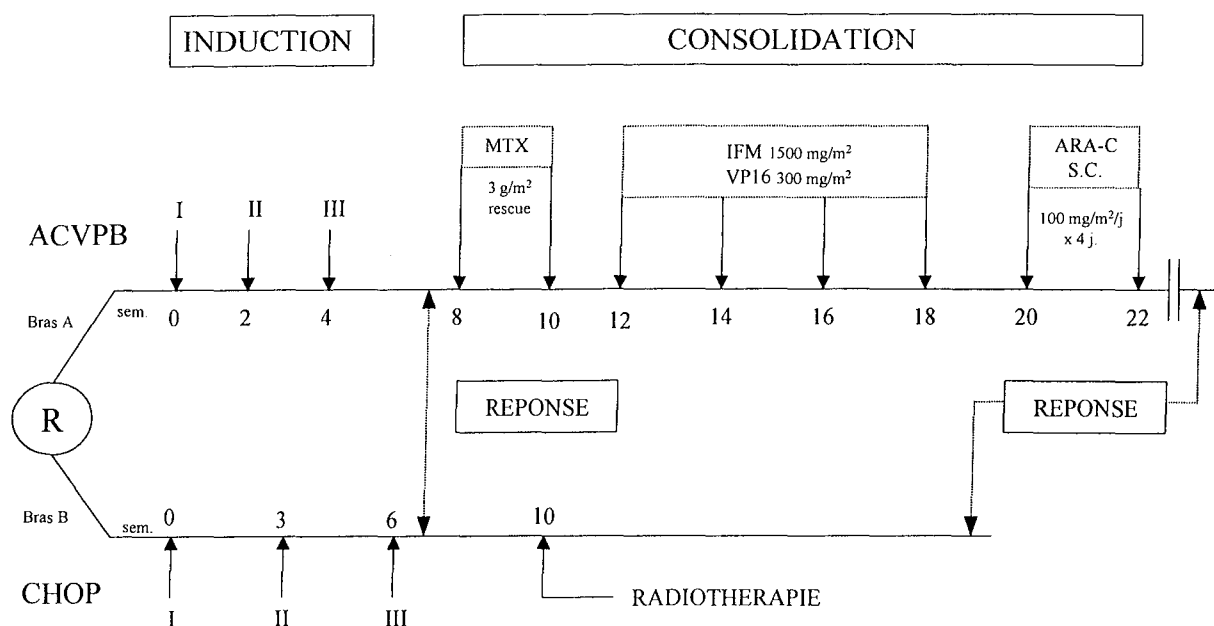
INDUCTION

CONSOLIDATION

MTX

$3\ g/m^2$ rescue

IFM $1500\ mg/m^2$
VP16 $300\ mg/m^2$

ARA-C S.C.

$100\ mg/m^2/j$ x 4 j.

ACVPB

I II III

Bras A sem. 0 2 4 8 10 12 14 16 18 20 22

R

REPONSE

REPONSE

Bras B sem. 0 3 6 10

CHOP

I II III

RADIOTHERAPIE